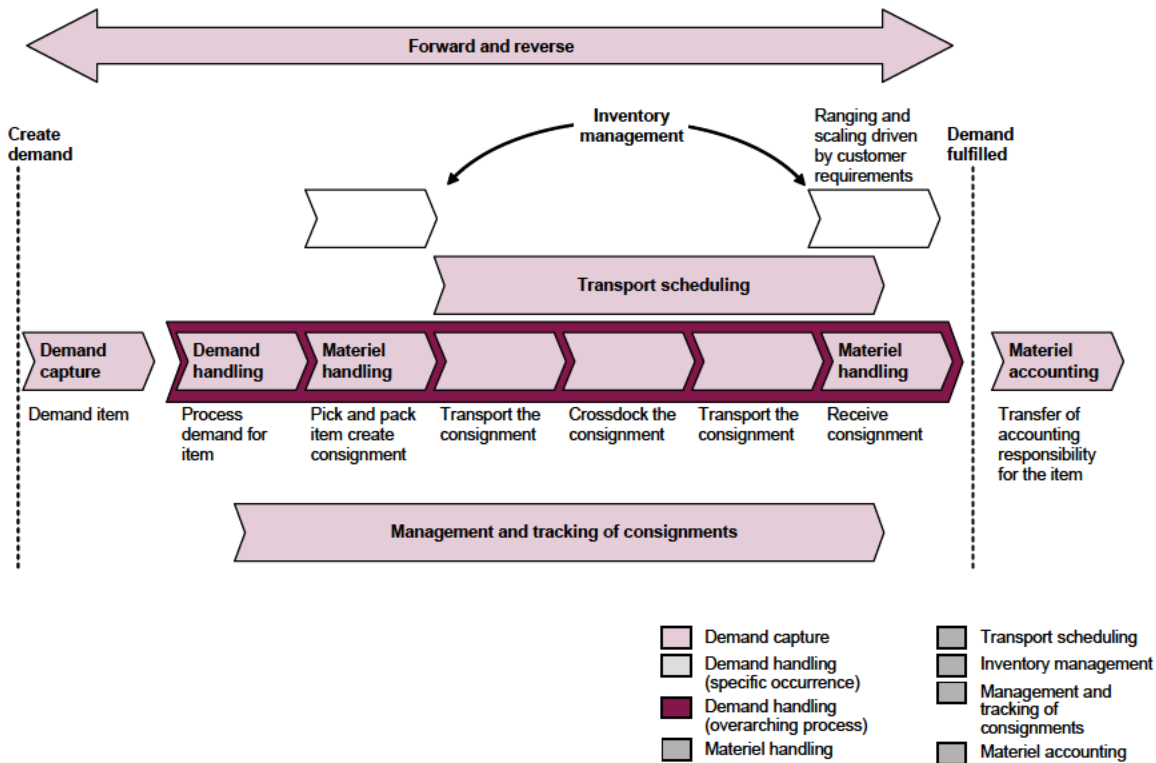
Forward and reverse

Create demand

Inventory management

Ranging and scaling driven by customer requirements

Demand fulfilled

Transport scheduling

Demand capture

Demand handling

Materiel handling

Materiel handling

Materiel accounting

Demand item

Process demand for item

Pick and pack item create consignment

Transport the consignment

Crossdock the consignment

Transport the consignment

Receive consignment

Transfer of accounting responsibility for the item

Management and tracking of consignments

Demand capture

Demand handling (specific occurrence)

Demand handling (overarching process)

Materiel handling

Transport scheduling

Inventory management

Management and tracking of consignments

Materiel accounting